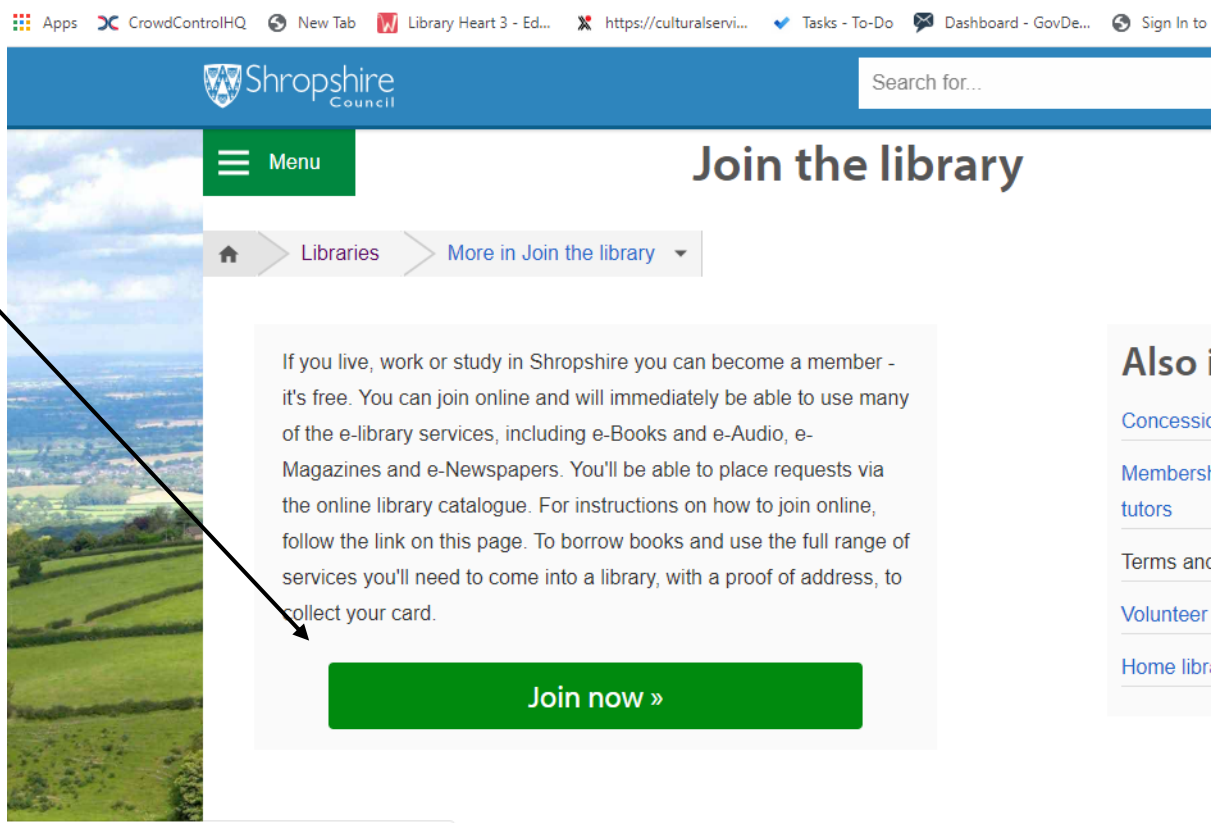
Apps CrowdControlHQ New Tab Library Heart 3 - Ed... https://culturalservi... Tasks - To-Do Dashboard - GovDe... Sign In to

Shropshire Council

Search for...

Menu

Join the library

Libraries More in Join the library

If you live, work or study in Shropshire you can become a member - it's free. You can join online and will immediately be able to use many of the e-library services, including e-Books and e-Audio, e-Magazines and e-Newspapers. You'll be able to place requests via the online library catalogue. For instructions on how to join online, follow the link on this page. To borrow books and use the full range of services you'll need to come into a library, with a proof of address, to collect your card.

Join now »

Also i

Concessio

Membersh tutors

Terms and

Volunteer

Home libr